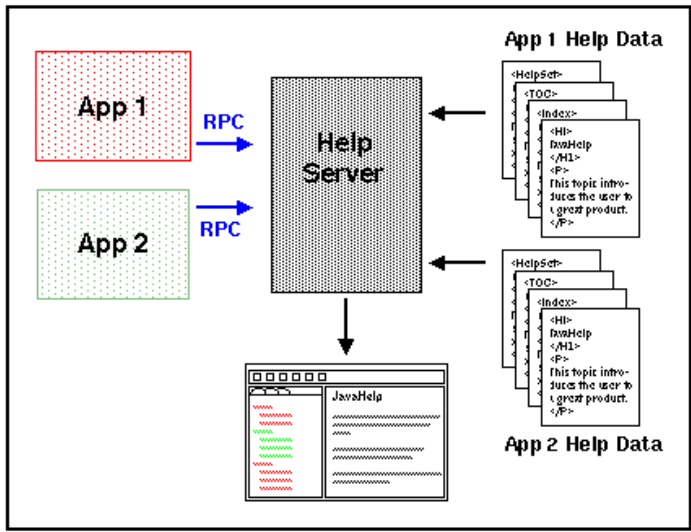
App 1 Help Data

App 1

RPC

Help Server

App 2

RPC

<HelpSet>
<TOC>
<Index>
<H1>
JavaHelp
</H1>
<P>
This topic introduces the user to a great product.
</P>

<HelpSet>
<TOC>
<Index>
<H1>
JavaHelp
</H1>
<P>
This topic introduces the user to a great product.
</P>

JavaHelp

App 2 Help Data